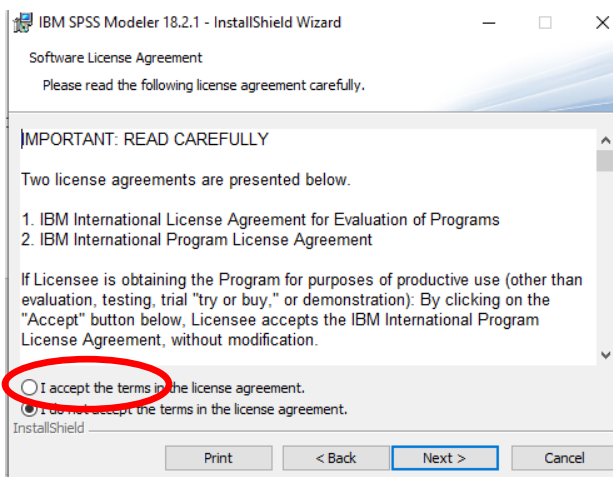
IBM SPSS Modeler 18.2.1 - InstallShield Wizard

Software License Agreement

Please read the following license agreement carefully.

IMPORTANT: READ CAREFULLY

Two license agreements are presented below.

1. IBM International License Agreement for Evaluation of Programs
2. IBM International Program License Agreement

If Licensee is obtaining the Program for purposes of productive use (other than evaluation, testing, trial "try or buy," or demonstration): By clicking on the "Accept" button below, Licensee accepts the IBM International Program License Agreement, without modification.

I accept the terms in the license agreement.

I do not accept the terms in the license agreement.

InstallShield

Print

< Back

Next >

Cancel